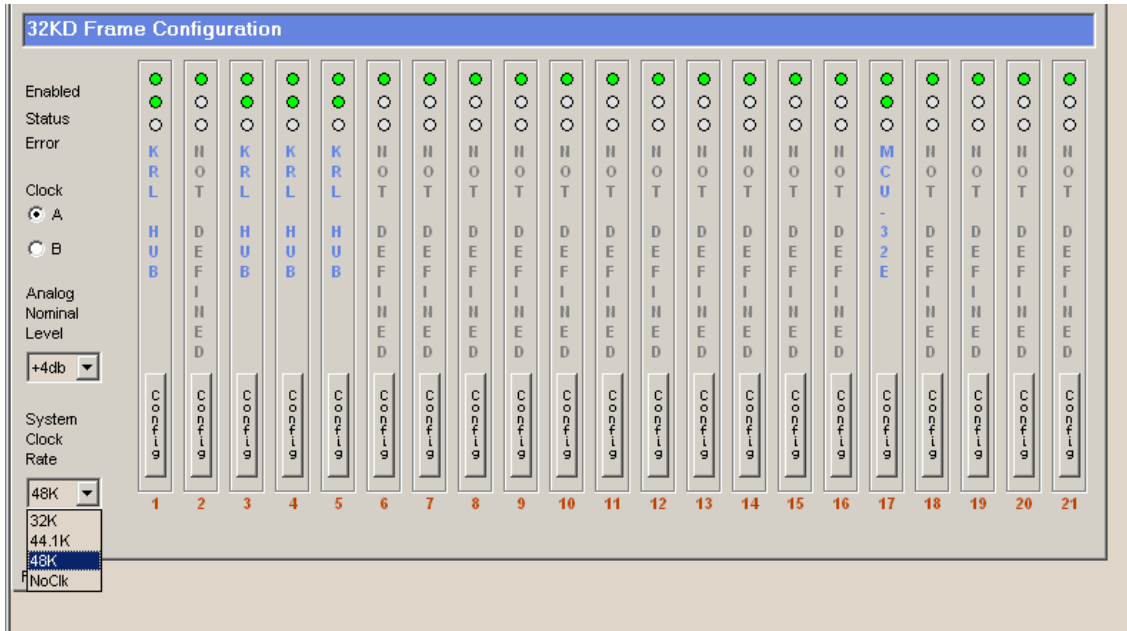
32KD Frame Configuration

Enabled
Status
Error

Clock
A
B

Analog Nominal Level
+4db

System Clock Rate
48K
32K
44.1K
48K
NoClk

| 1 | 2 | 3 | 4 | 5 | 6 | 7 | 8 | 9 | 10 | 11 | 12 | 13 | 14 | 15 | 16 | 17 | 18 | 19 | 20 | 21 |
|---|---|---|---|---|---|---|---|---|---|---|---|---|---|---|---|---|---|---|---|---|
| KRL HUB | NOT DEFINED | KRL HUB | KRL HUB | KRL HUB | NOT DEFINED | NOT DEFINED | NOT DEFINED | NOT DEFINED | NOT DEFINED | NOT DEFINED | NOT DEFINED | NOT DEFINED | NOT DEFINED | NOT DEFINED | NOT DEFINED | MCU-32E | NOT DEFINED | NOT DEFINED | NOT DEFINED | NOT DEFINED |
| Config | Config | Config | Config | Config | Config | Config | Config | Config | Config | Config | Config | Config | Config | Config | Config | Config | Config | Config | Config | Config |